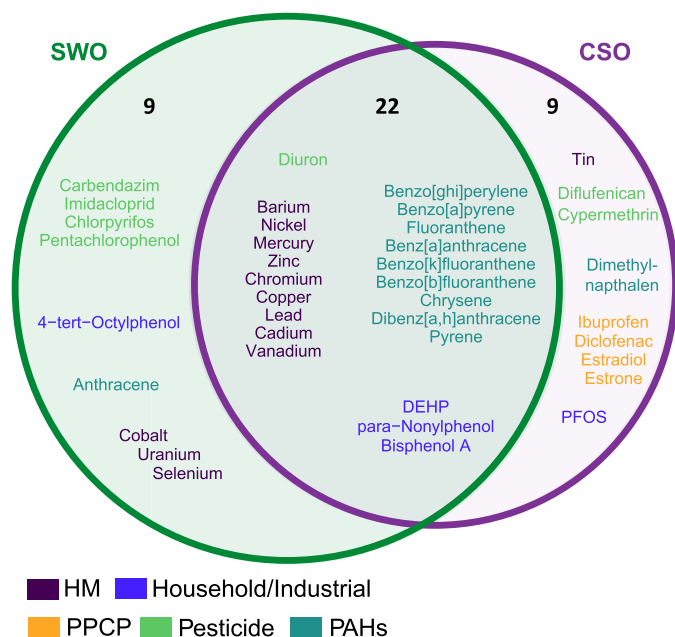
SWO

CSO

9

22

9

Carbendazim
Imidacloprid
Chlorpyrifos
Pentachlorophenol

4-tert-Octylphenol

Anthracene

Cobalt
Uranium
Selenium

Diuron

Barium
Nickel
Mercury
Zinc
Chromium
Copper
Lead
Cadium
Vanadium

Benzo[ghi]perylene
Benzo[a]pyrene
Fluoranthene
Benz[a]anthracene
Benzo[k]fluoranthene
Benzo[b]fluoranthene
Chrysene
Dibenz[a,h]anthracene
Pyrene

DEHP
para-Nonylphenol
Bisphenol A

Tin

Diflufenican
Cypermethrin

Dimethyl-
napthalen

Ibuprofen
Diclofenac
Estradiol
Estrone

PFOS

HM
Household/Industrial
PPCP
Pesticide
PAHs